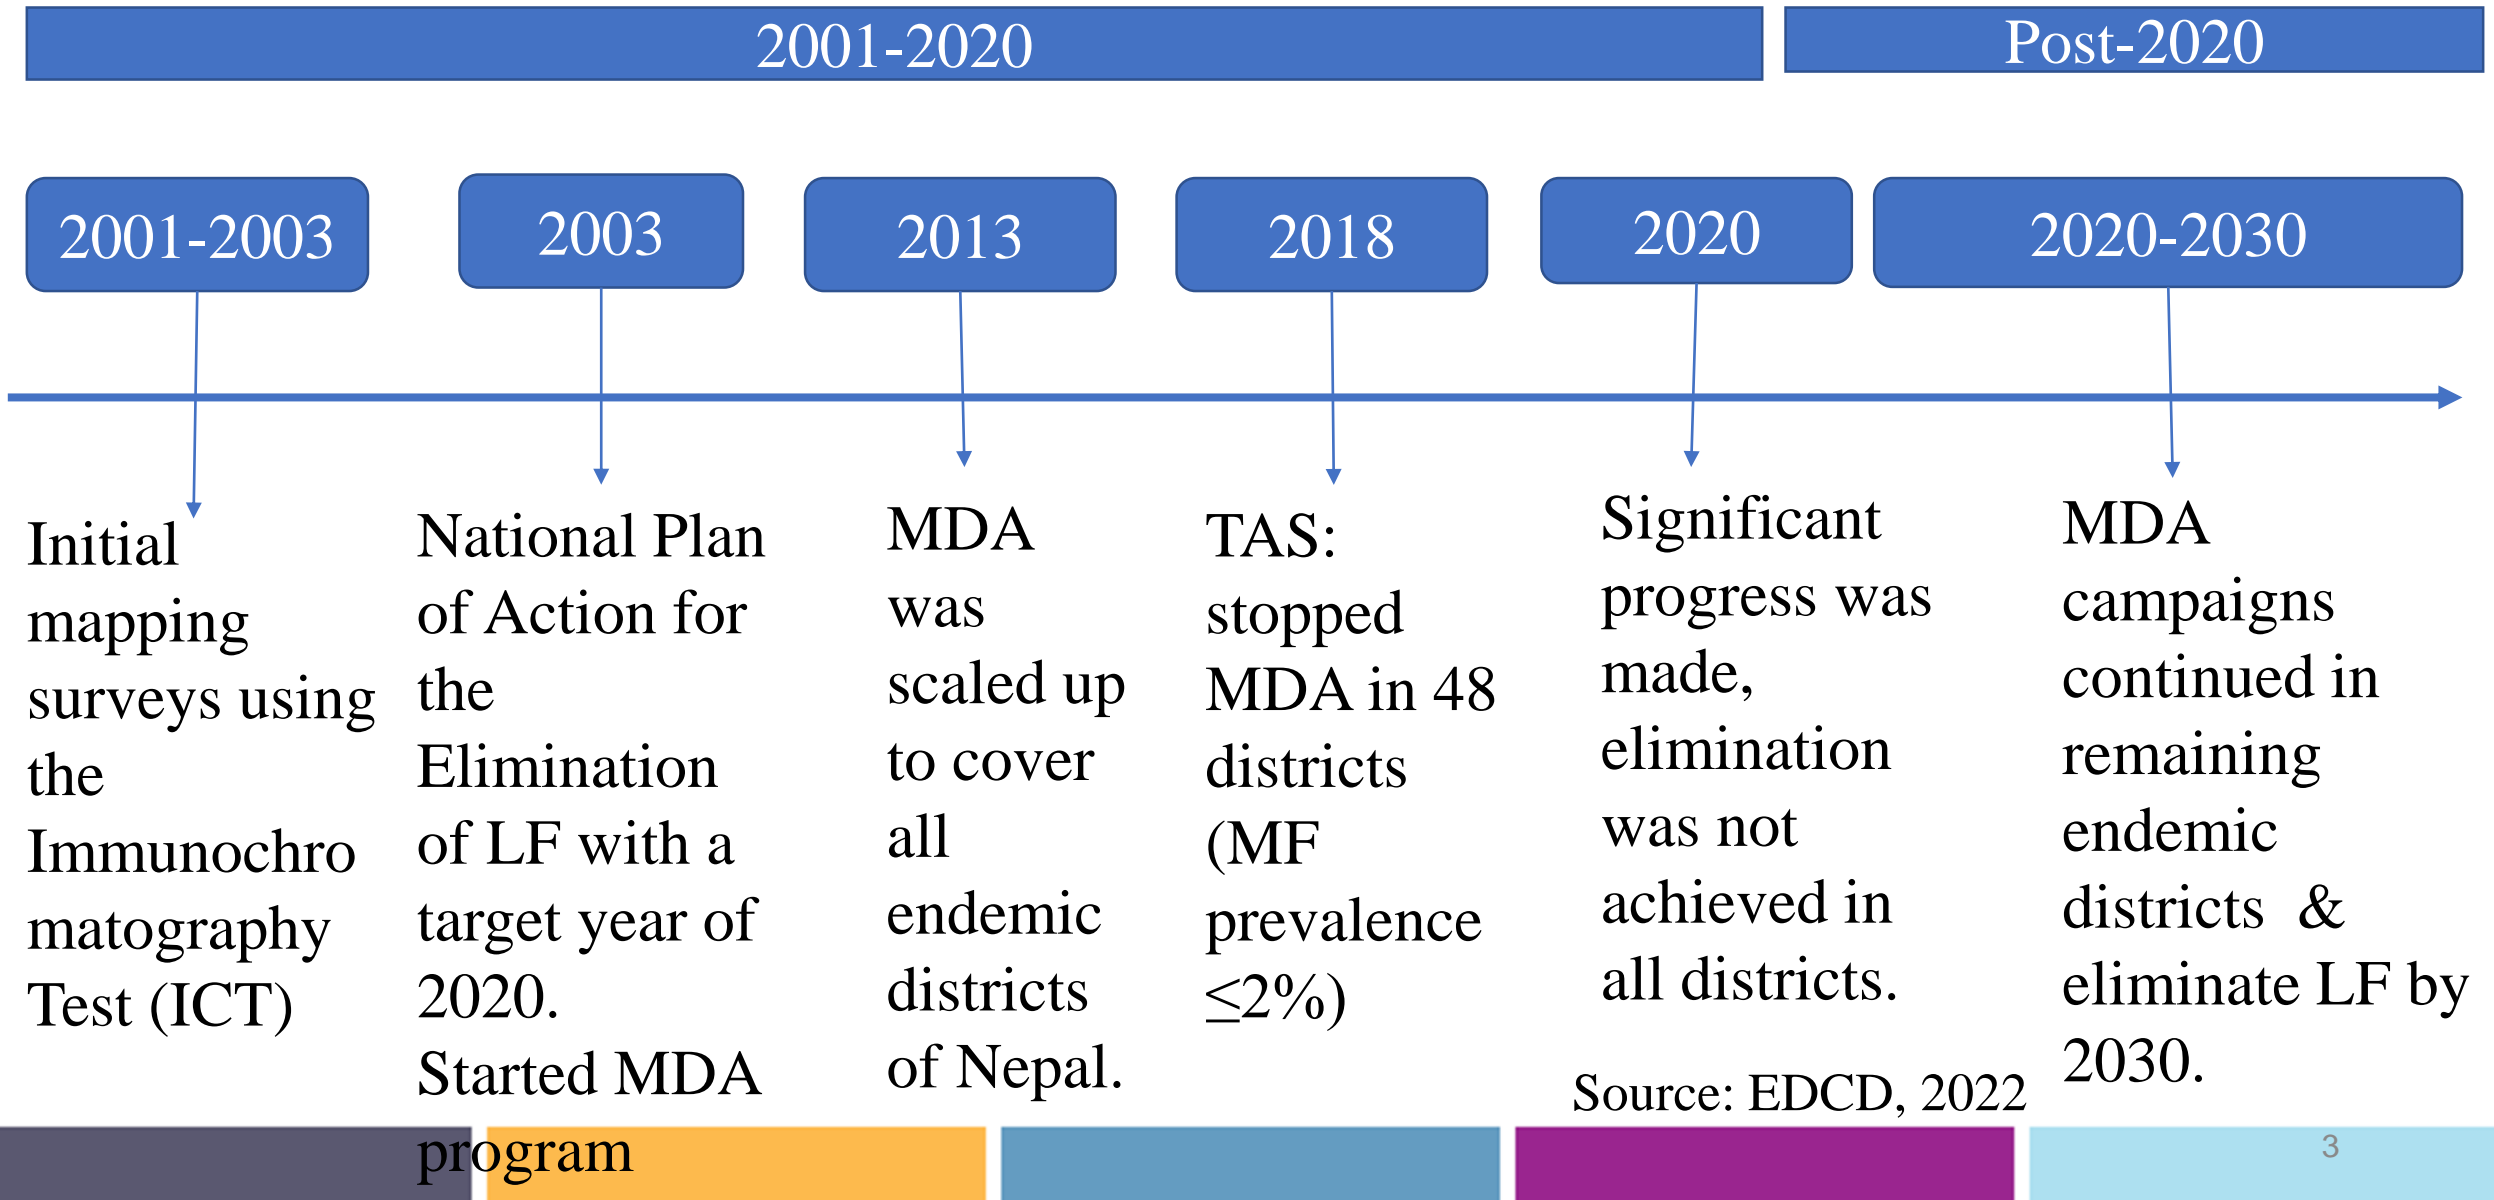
2001-2020

Post-2020

2001-2003

2003

2013

2018

2020

2020-2030

Initial mapping surveys using the Immunochromatography Test (ICT)

National Plan of Action for the Elimination of LF with a target year of 2020. Started MDA program

MDA was scaled up to cover all endemic districts of Nepal.

TAS: stopped MDA in 48 districts (MF prevalence $\leq$2%)

Significant progress was made, elimination was not achieved in all districts.

MDA campaigns continued in remaining endemic districts & eliminate LF by 2030.

Source: EDCD, 2022

3